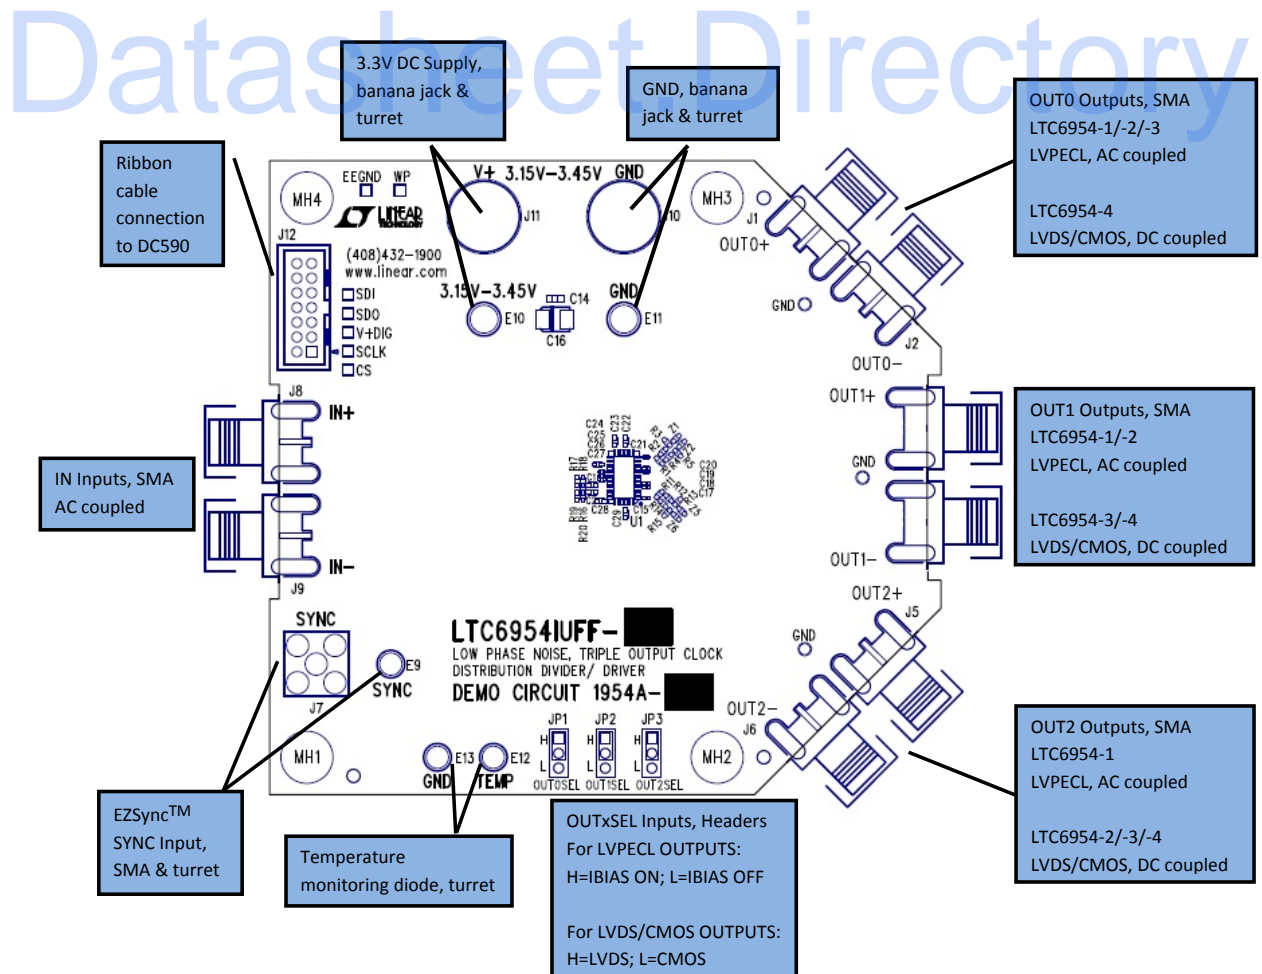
Datasheet Directory

3.3V DC Supply, banana jack & turret

GND, banana jack & turret

OUT0 Outputs, SMA
LTC6954-1/-2/-3
LVPECL, AC coupled

LTC6954-4
LVDS/CMOS, DC coupled

Ribbon cable connection to DC590

EEGND WP
MH4
J12
V+ 3.15V–3.45V GND
J11
J10
MH3
J1
OUT0+
(408)432–1900
www.linear.com
SDI
SDO
V+DIG
SCLK
CS
3.15V–3.45V
C14
GND
E10
C16
E11
GND
J2
OUT0–
J8
IN+
OUT1+
OUT1 Outputs, SMA
LTC6954-1/-2
LVPECL, AC coupled

LTC6954-3/-4
LVDS/CMOS, DC coupled

IN Inputs, SMA
AC coupled

GND
U1
IN–
J9
OUT1–
OUT2+
J5
SYNC
LTC6954IUFF-
LOW PHASE NOISE, TRIPLE OUTPUT CLOCK DISTRIBUTION DIVIDER/ DRIVER
DEMO CIRCUIT 1954A-
GND
E9
SYNC
J7
OUT2–
J6
JP1 JP2 JP3
H L H L H L
MH1
GND E13 TEMP E12
OUT0SEL OUT1SEL OUT2SEL
MH2

OUT2 Outputs, SMA
LTC6954-1
LVPECL, AC coupled

LTC6954-2/-3/-4
LVDS/CMOS, DC coupled

EZSync$^{TM}$
SYNC Input, SMA & turret

Temperature monitoring diode, turret

OUTxSEL Inputs, Headers
For LVPECL OUTPUTS:
H=IBIAS ON; L=IBIAS OFF

For LVDS/CMOS OUTPUTS:
H=LVDS; L=CMOS